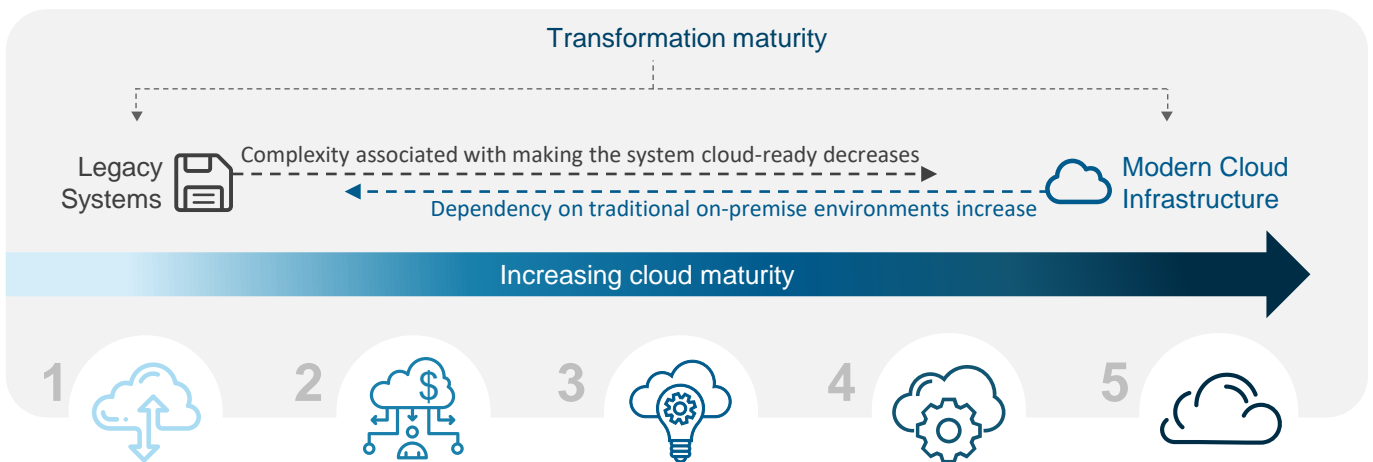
Transformation maturity

Legacy Systems

Complexity associated with making the system cloud-ready decreases

Dependency on traditional on-premise environments increase

Modern Cloud Infrastructure

Increasing cloud maturity

1

2

3

4

5